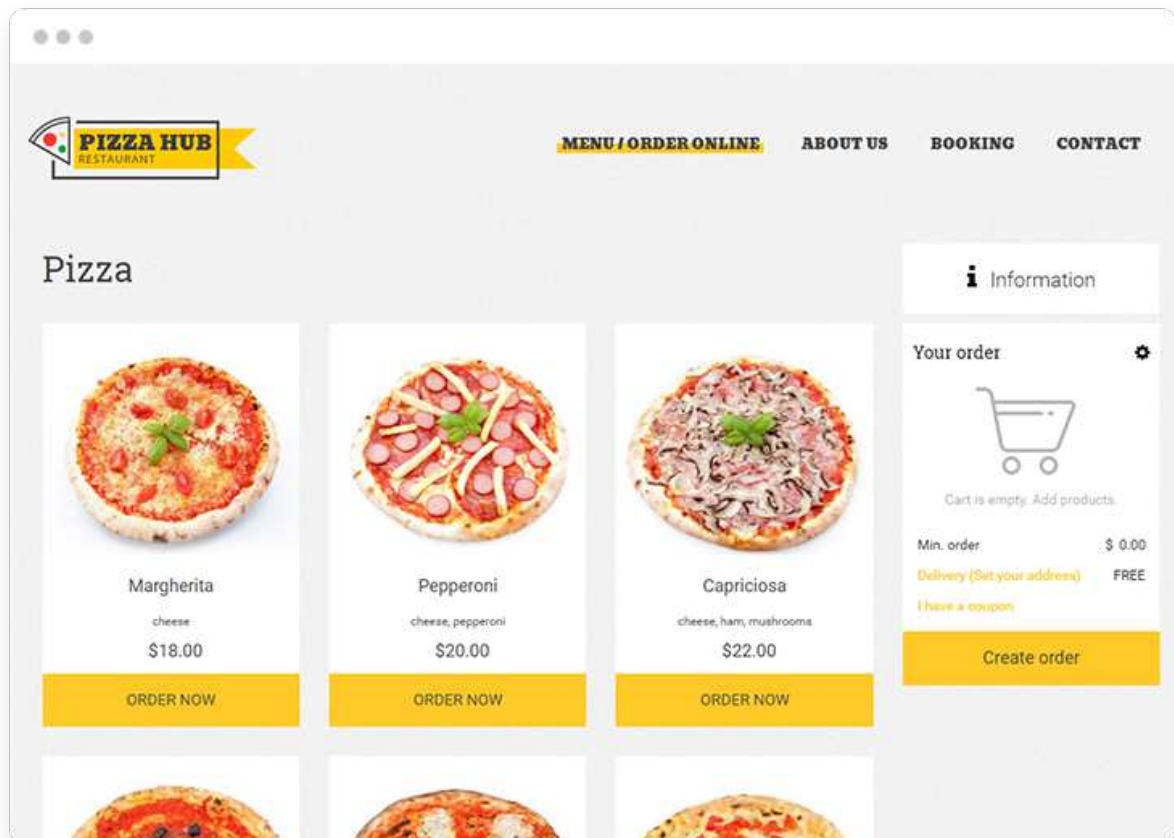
PIZZA HUB
RESTAURANT

MENU / ORDER ONLINE ABOUT US BOOKING CONTACT

Pizza

Margherita
cheese
$18.00
ORDER NOW

Pepperoni
cheese, pepperoni
$20.00
ORDER NOW

Capriciosa
cheese, ham, mushrooms
$22.00
ORDER NOW

Information

Your order

Cart is empty. Add products.

Min. order $ 0.00
Delivery (Set your address) FREE
I have a coupon

Create order